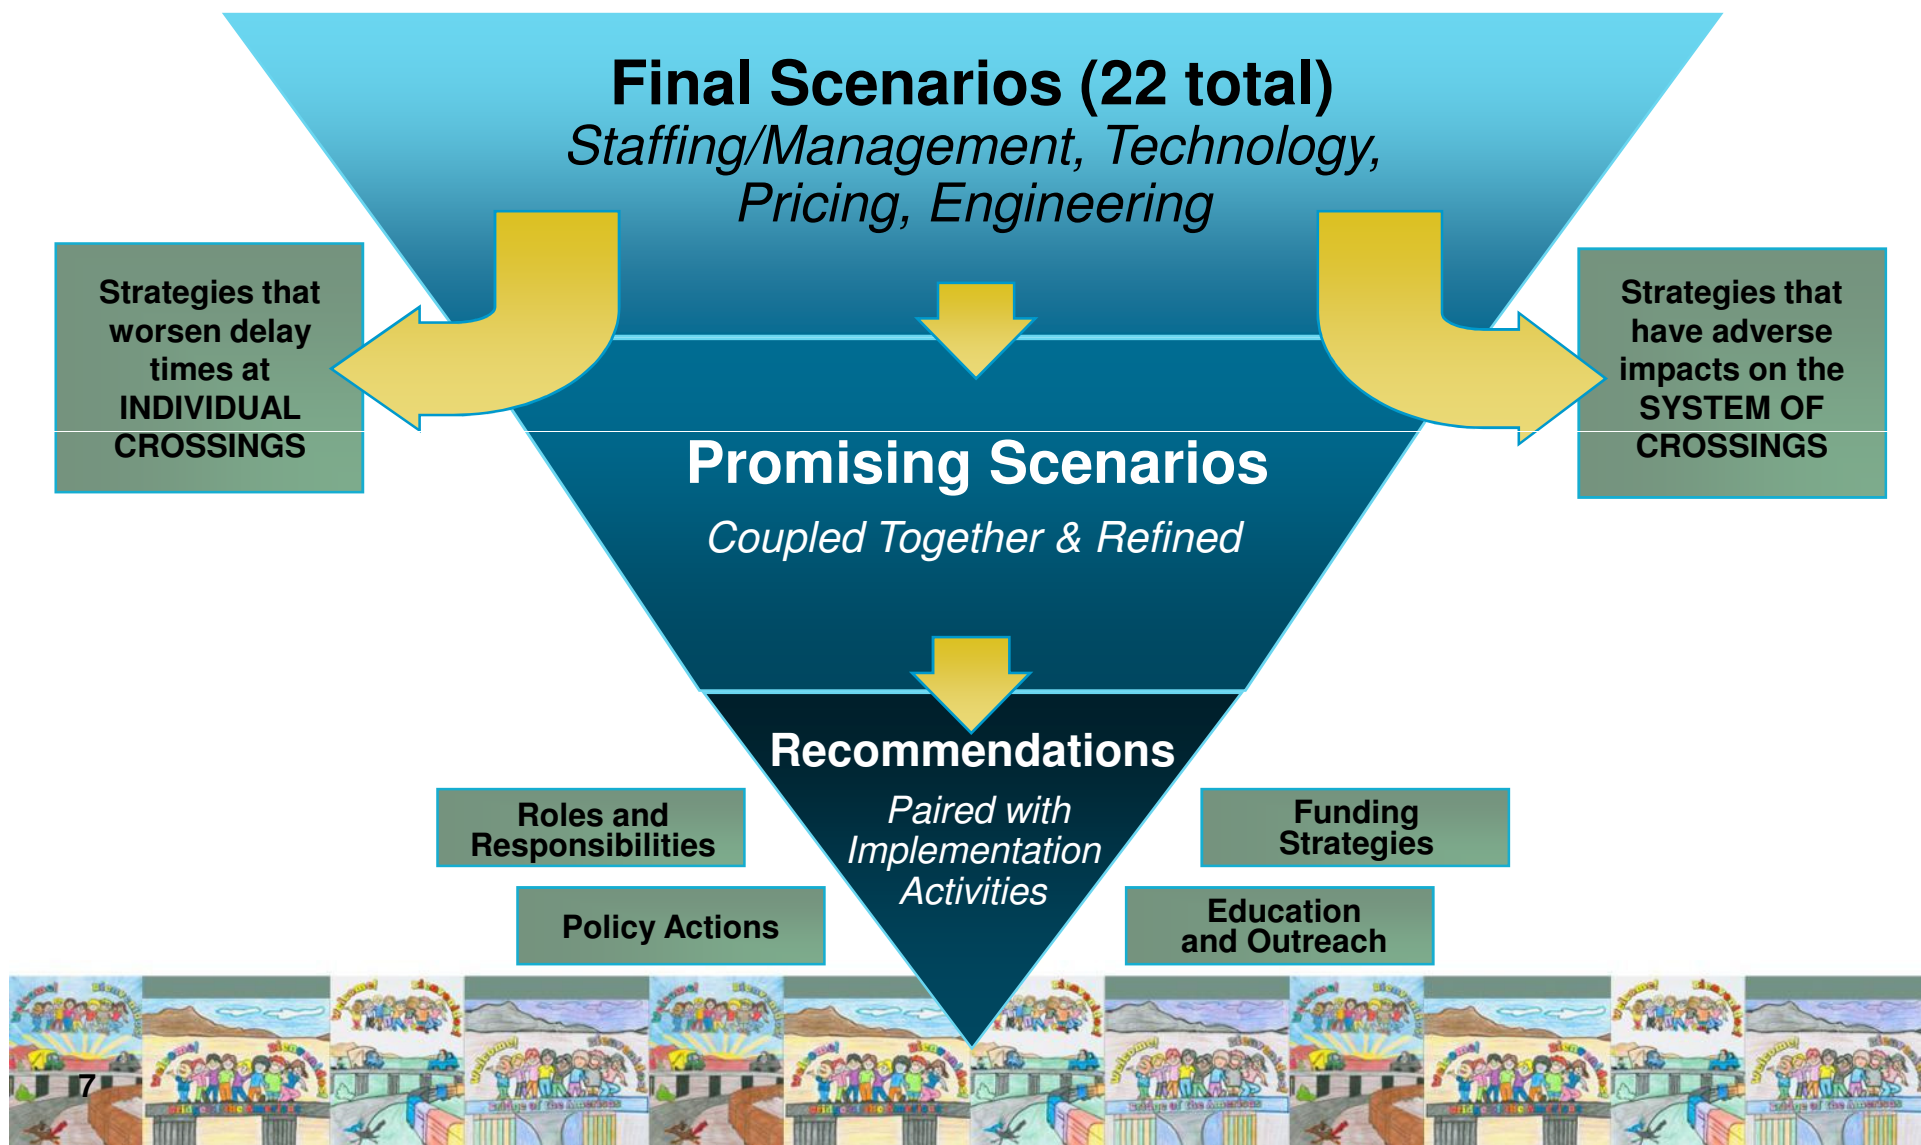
Final Scenarios (22 total)
Staffing/Management, Technology, Pricing, Engineering

Strategies that worsen delay times at INDIVIDUAL CROSSINGS

Strategies that have adverse impacts on the SYSTEM OF CROSSINGS

Promising Scenarios
Coupled Together & Refined

Recommendations
Paired with Implementation Activities

Roles and Responsibilities

Policy Actions

Funding Strategies

Education and Outreach

7